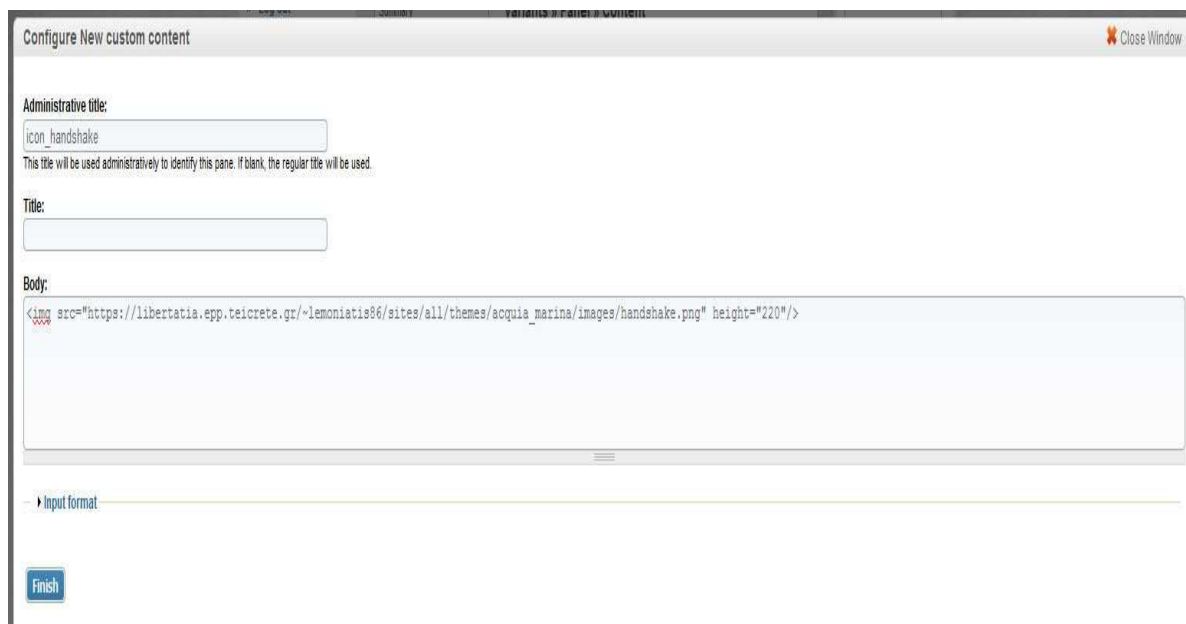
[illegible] Summary Variants » Panel » Content

Configure New custom content

Close Window

Administrative title:

icon_handshake

This title will be used administratively to identify this pane. If blank, the regular title will be used.

Title:

Body:

<img src="https://libertatia.epp.teicrete.gr/~lemoniatis86/sites/all/themes/acquia_marina/images/handshake.png" height="220"/>

Input format

Finish